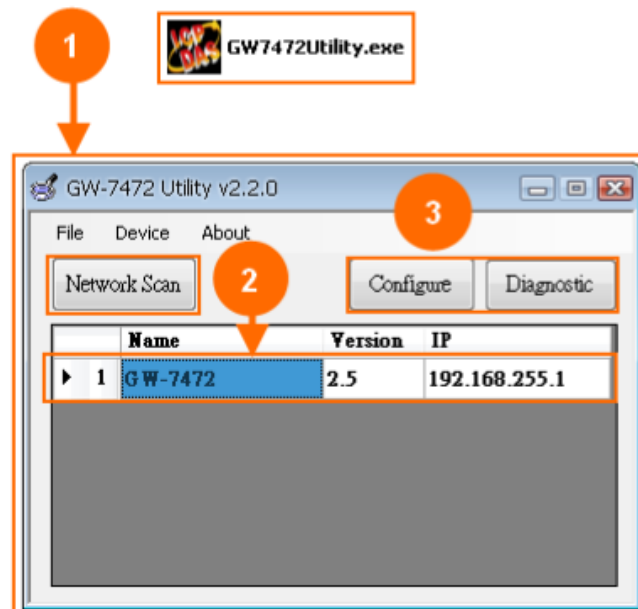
1

GW7472Utility.exe

GW-7472 Utility v2.2.0

File Device About

Network Scan

2

3

Configure Diagnostic

|  |  | Name | Version | IP |
|---|---|---|---|---|
| ▶ | 1 | GW-7472 | 2.5 | 192.168.255.1 |